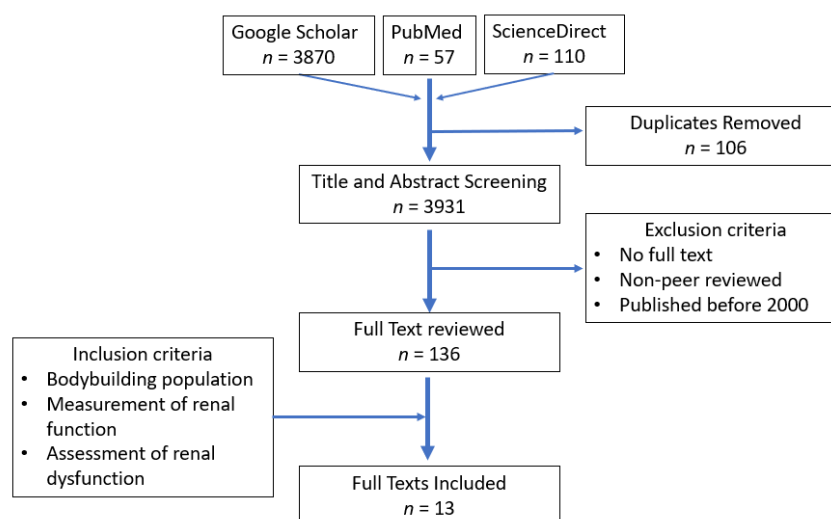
Google Scholar
$n$ = 3870

PubMed
$n$ = 57

ScienceDirect
$n$ = 110

Duplicates Removed
$n$ = 106

Title and Abstract Screening
$n$ = 3931

Exclusion criteria
• No full text
• Non-peer reviewed
• Published before 2000

Full Text reviewed
$n$ = 136

Inclusion criteria
• Bodybuilding population
• Measurement of renal function
• Assessment of renal dysfunction

Full Texts Included
$n$ = 13